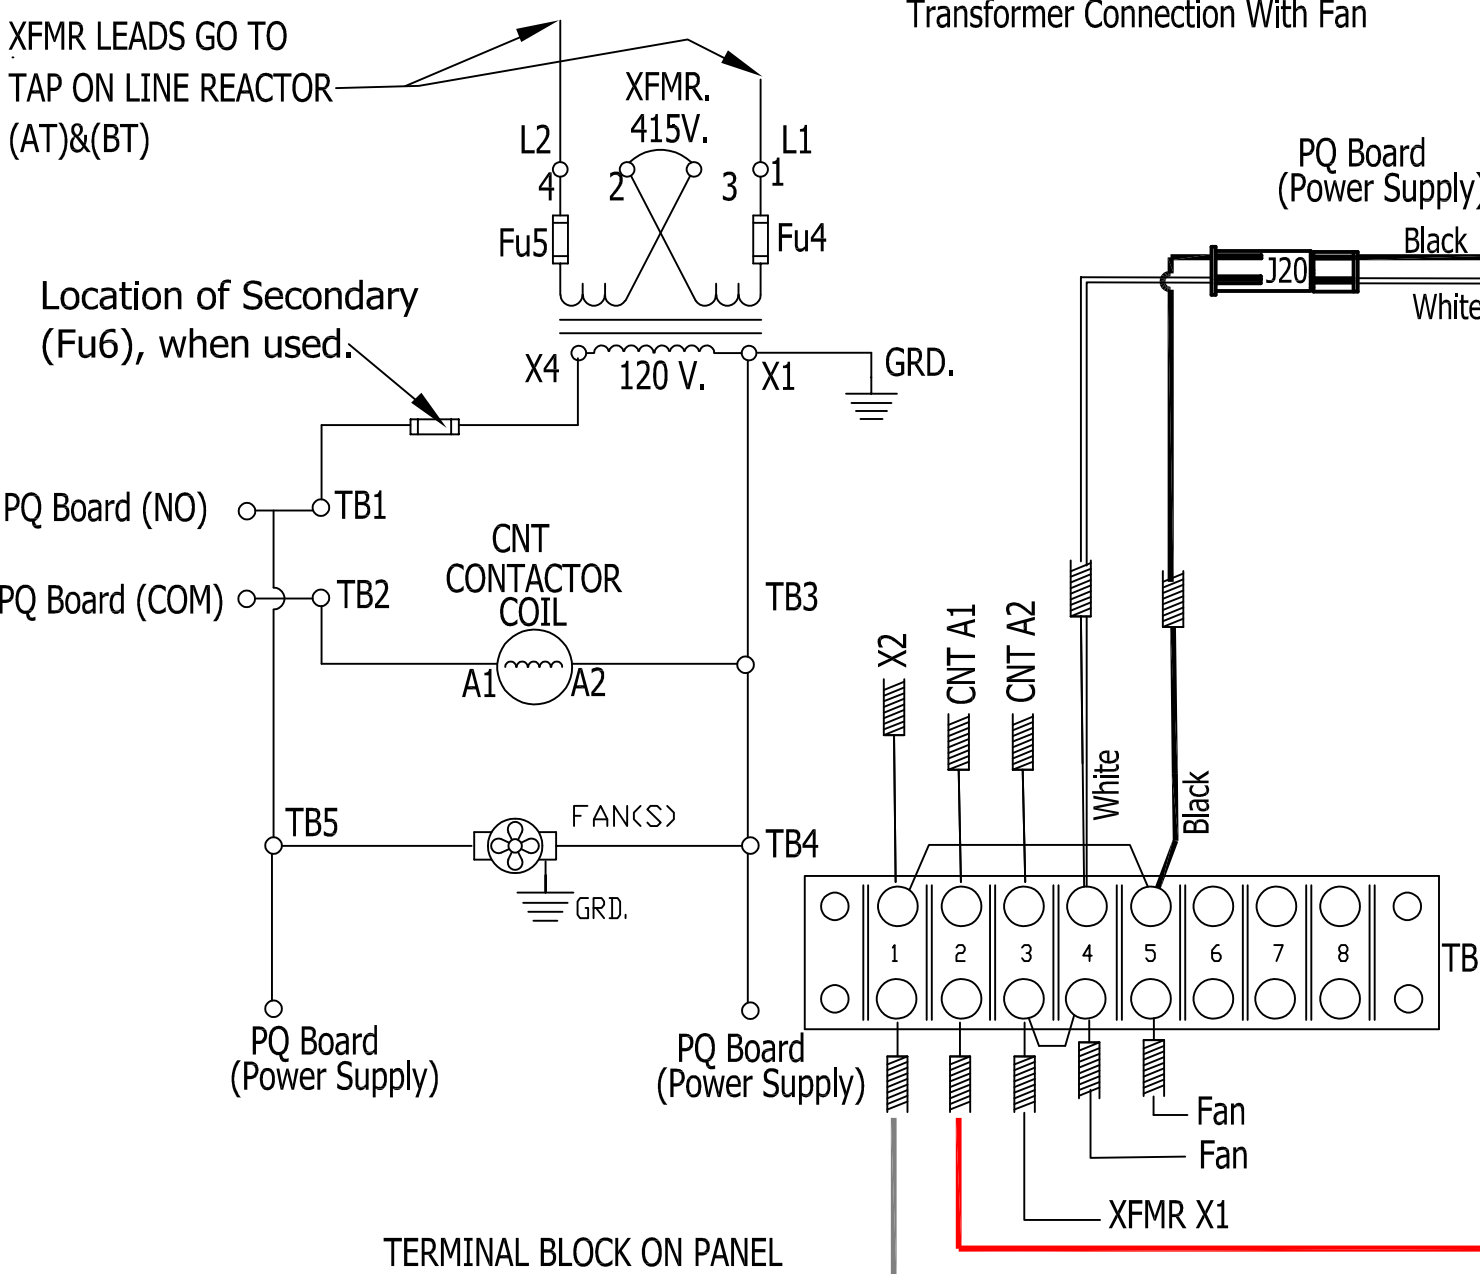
XFMR LEADS GO TO TAP ON LINE REACTOR (AT)&(BT)

Transformer Connection With Fan

XFMR. 415V.

L2
4
2
3
1
L1
Fu5
Fu4

PQ Board (Power Supply)
Black
J20
White

Location of Secondary (Fu6), when used.

X4
120 V.
X1
GRD.

PQ Board (NO)
TB1
CNT CONTACTOR COIL
PQ Board (COM)
TB2
TB3
A1
A2

X2
CNT A1
CNT A2
White
Black

TB5
FAN(S)
TB4
GRD.

1
2
3
4
5
6
7
8
TB

PQ Board (Power Supply)
PQ Board (Power Supply)

Fan
Fan
XFMR X1

TERMINAL BLOCK ON PANEL